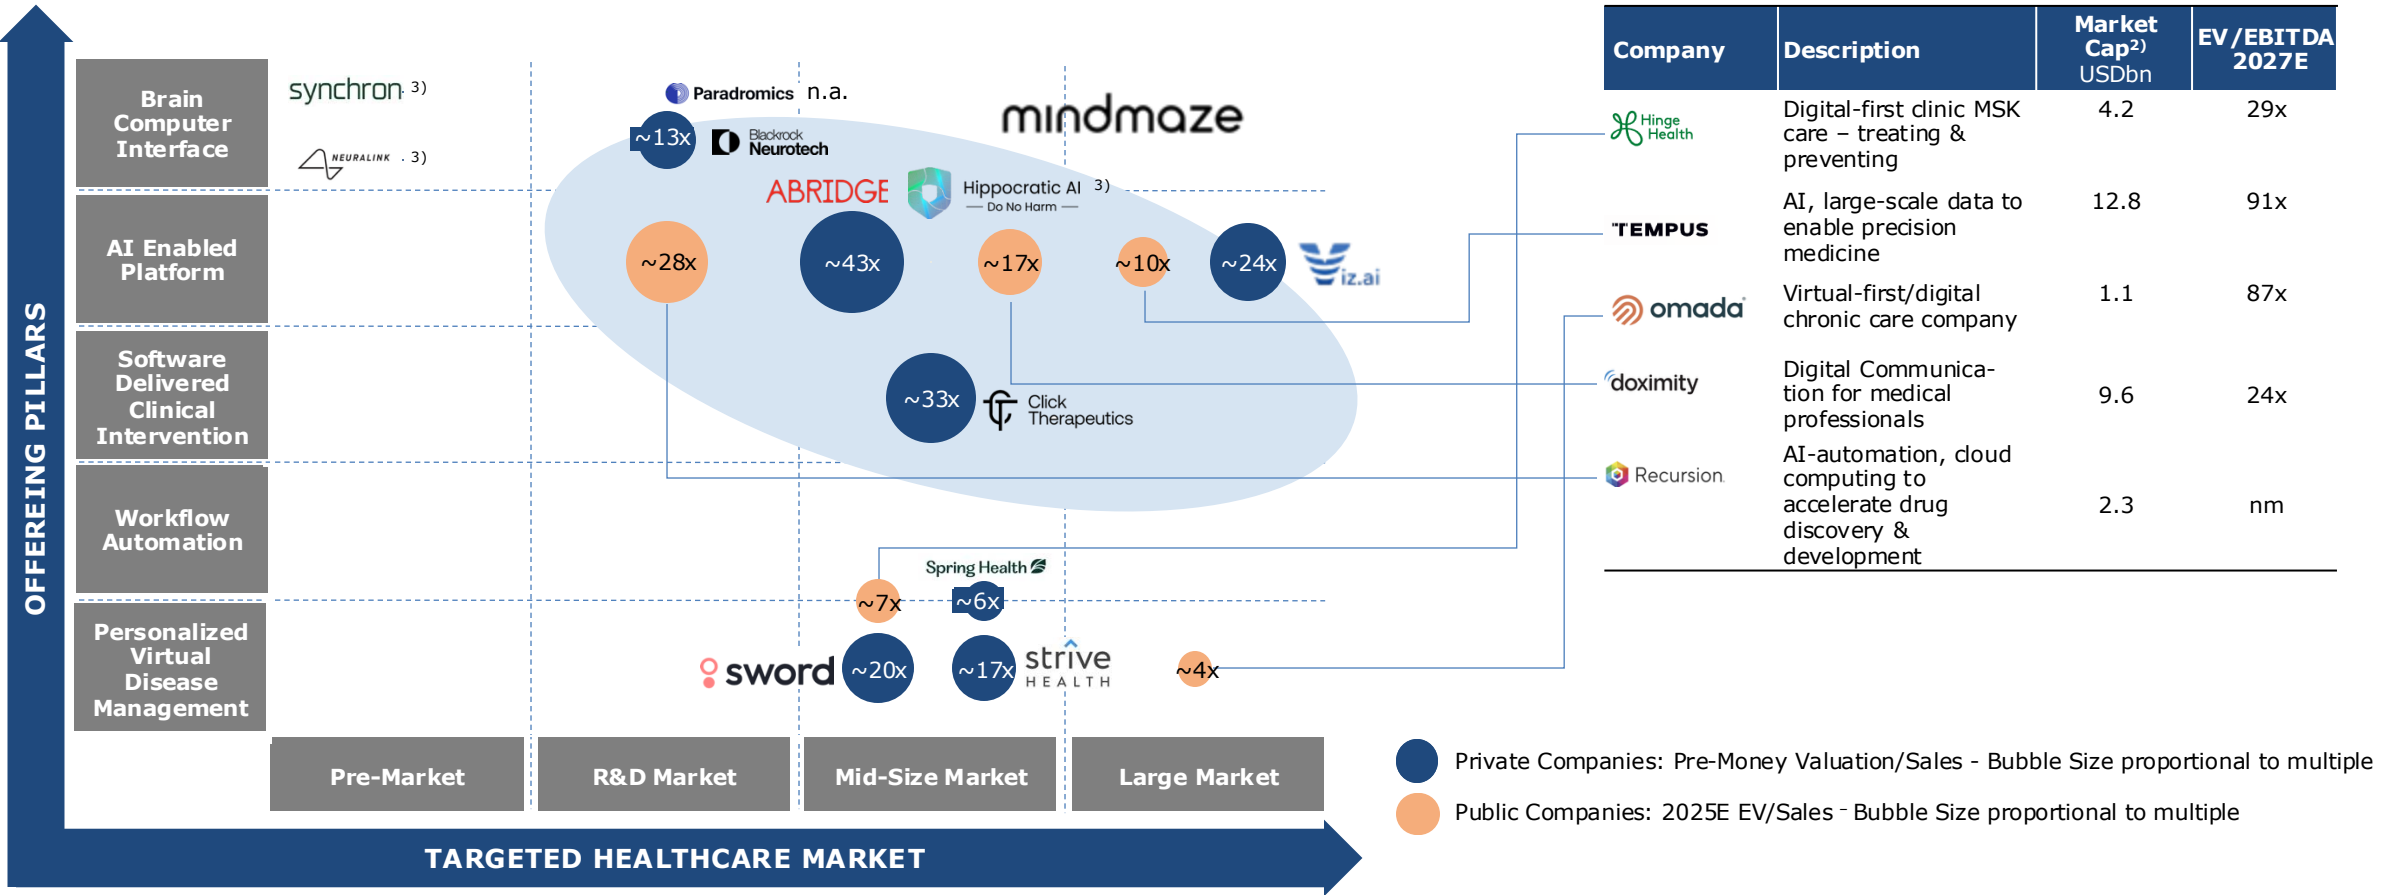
OFFEREING PILLARS

Brain Computer Interface

AI Enabled Platform

Software Delivered Clinical Intervention

Workflow Automation

Personalized Virtual Disease Management

synchron 3)

NEURALINK . 3)

Paradromics n.a.

~13x

Blackrock Neurotech

mindmaze

ABRIDGE

Hippocratic AI 3)
— Do No Harm —

~28x

~43x

~17x

~10x

~24x

iz.ai

~33x

Click Therapeutics

Spring Health

~7x

~6x

sword

~20x

~17x

strive HEALTH

~4x

Pre-Market

R&D Market

Mid-Size Market

Large Market

TARGETED HEALTHCARE MARKET

| Company | Description | Market Cap$^{2)}$ USDbn | EV/EBITDA 2027E |
|---|---|---|---|
| Hinge Health | Digital-first clinic MSK care – treating & preventing | 4.2 | 29x |
| TEMPUS | AI, large-scale data to enable precision medicine | 12.8 | 91x |
| omada | Virtual-first/digital chronic care company | 1.1 | 87x |
| doximity | Digital Communication for medical professionals | 9.6 | 24x |
| Recursion | AI-automation, cloud computing to accelerate drug discovery & development | 2.3 | nm |

Private Companies: Pre-Money Valuation/Sales - Bubble Size proportional to multiple

Public Companies: 2025E EV/Sales - Bubble Size proportional to multiple